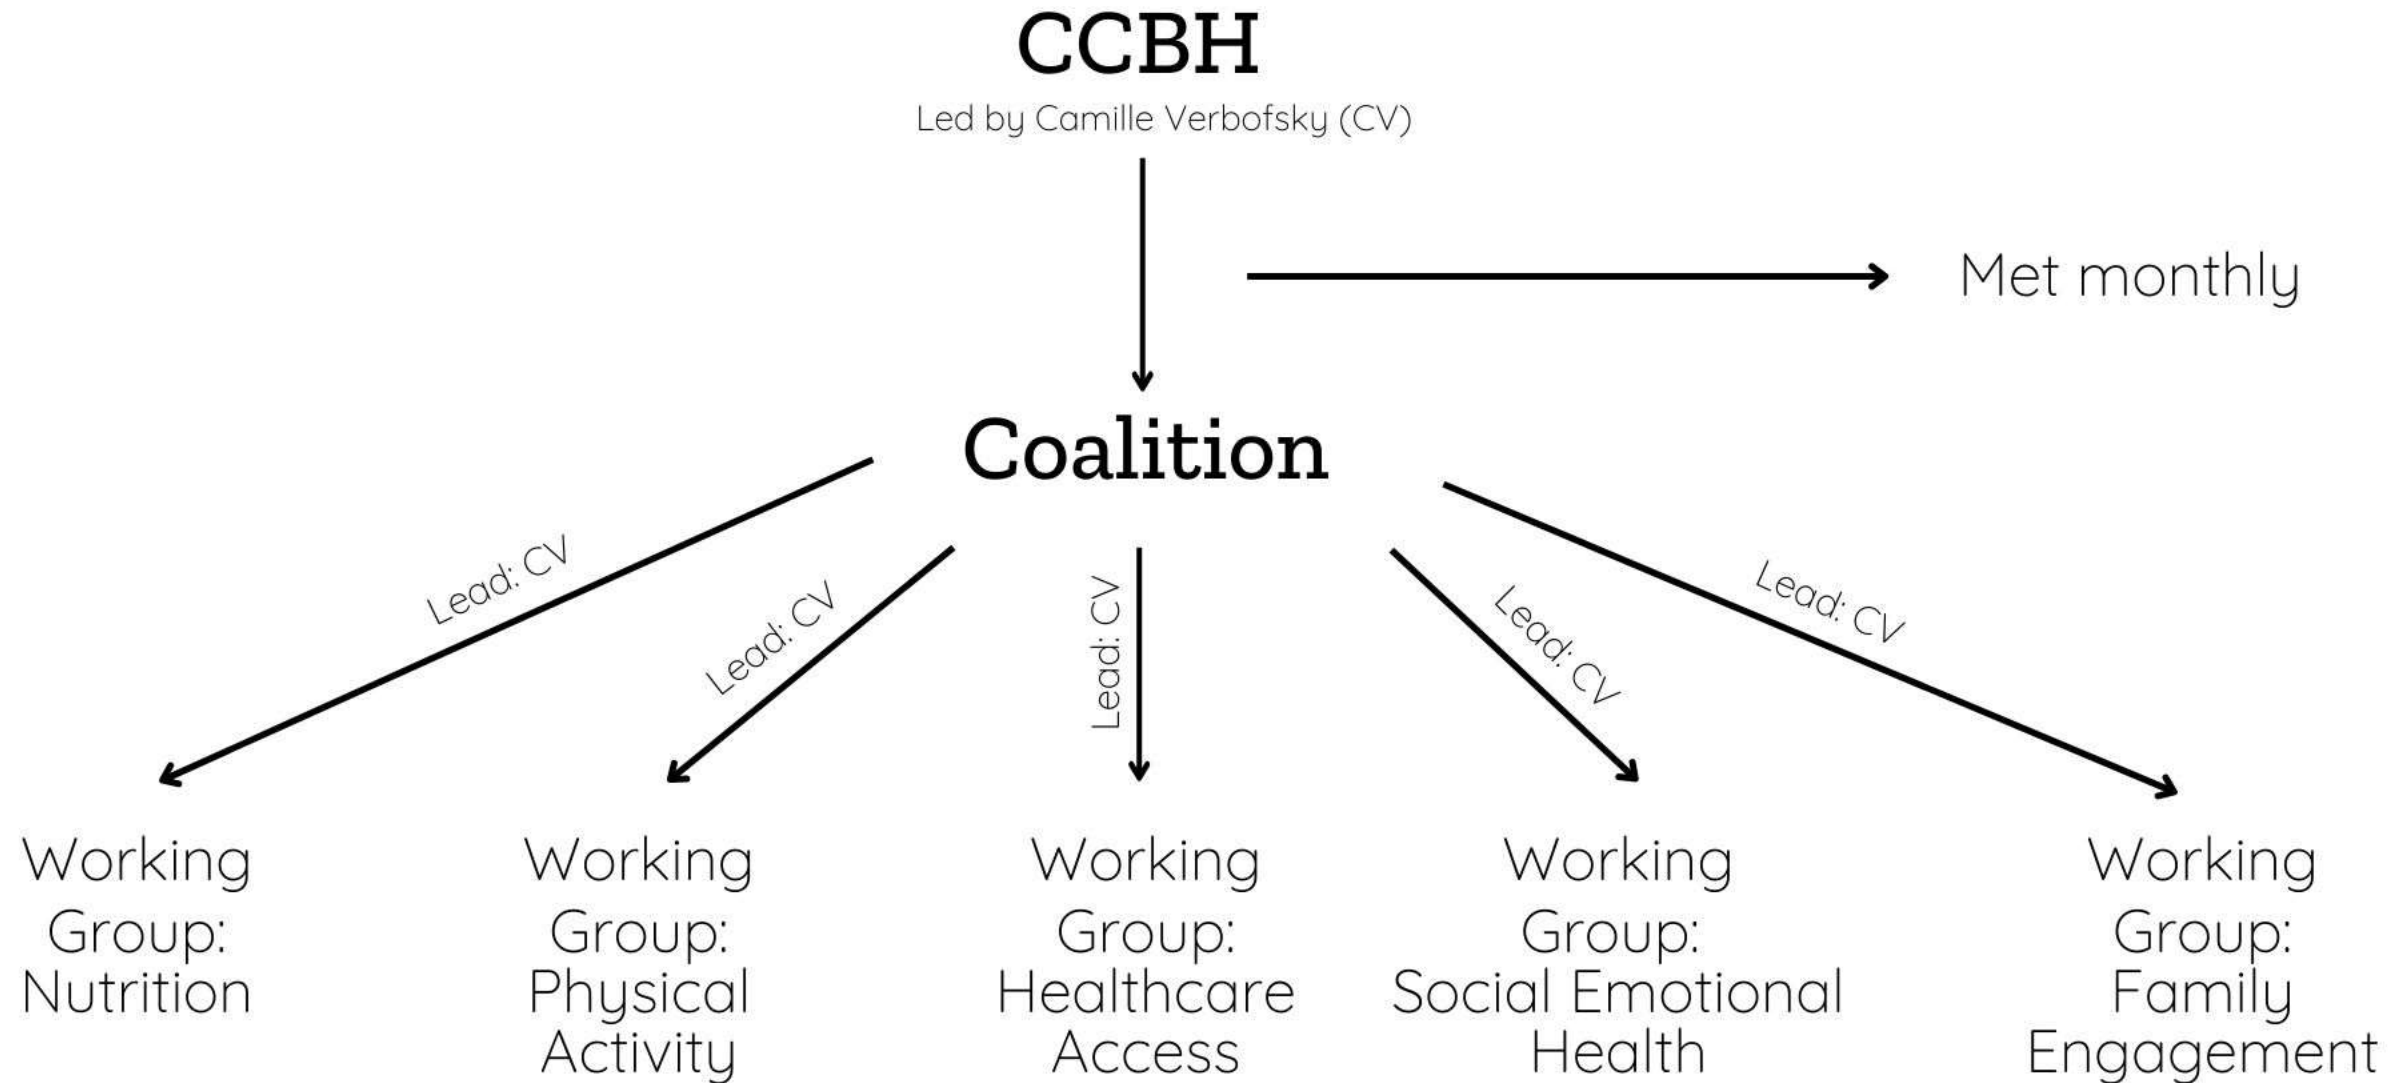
CCBH

Led by Camille Verbofsky (CV)

Met monthly

Coalition

Lead: CV

Lead: CV

Lead: CV

Lead: CV

Lead: CV

Working Group: Nutrition

Working Group: Physical Activity

Working Group: Healthcare Access

Working Group: Social Emotional Health

Working Group: Family Engagement